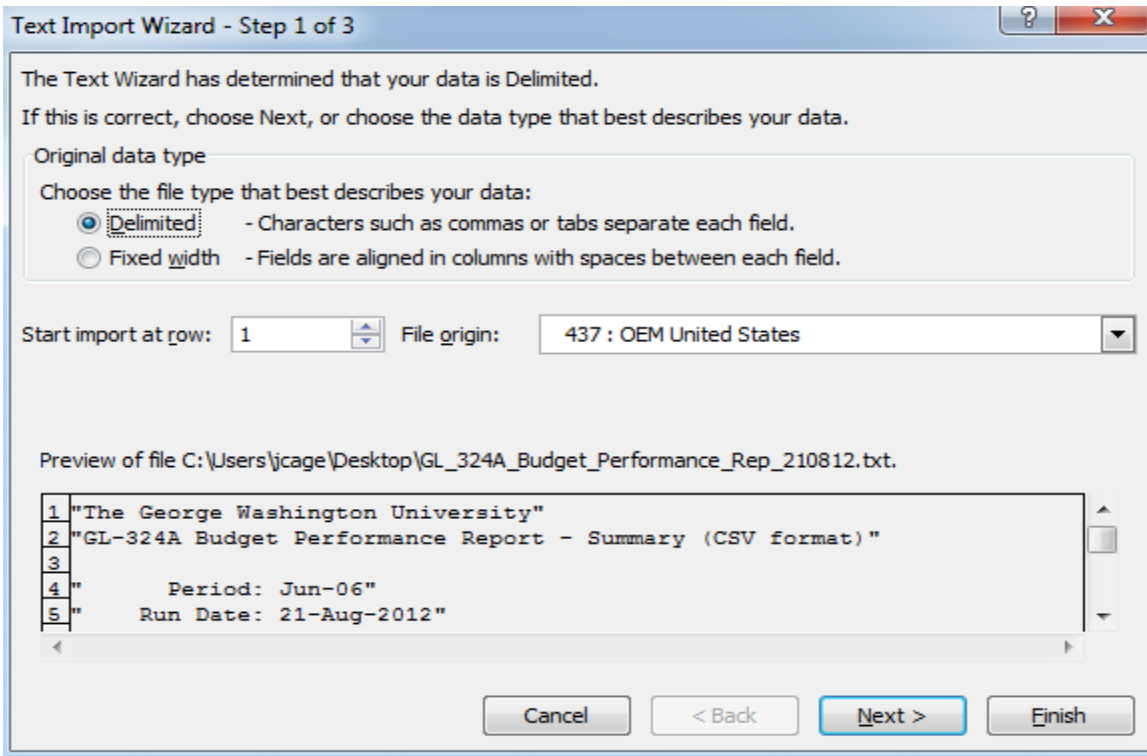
Text Import Wizard - Step 1 of 3

?

X

The Text Wizard has determined that your data is Delimited.

If this is correct, choose Next, or choose the data type that best describes your data.

Original data type

Choose the file type that best describes your data:

Delimited - Characters such as commas or tabs separate each field.

Fixed width - Fields are aligned in columns with spaces between each field.

Start import at row: 1 File origin: 437 : OEM United States

Preview of file C:\Users\jcage\Desktop\GL_324A_Budget_Performance_Rep_210812.txt.

1 "The George Washington University"
2 "GL-324A Budget Performance Report - Summary (CSV format)"
3
4 " Period: Jun-06"
5 " Run Date: 21-Aug-2012"

Cancel < Back Next > Finish